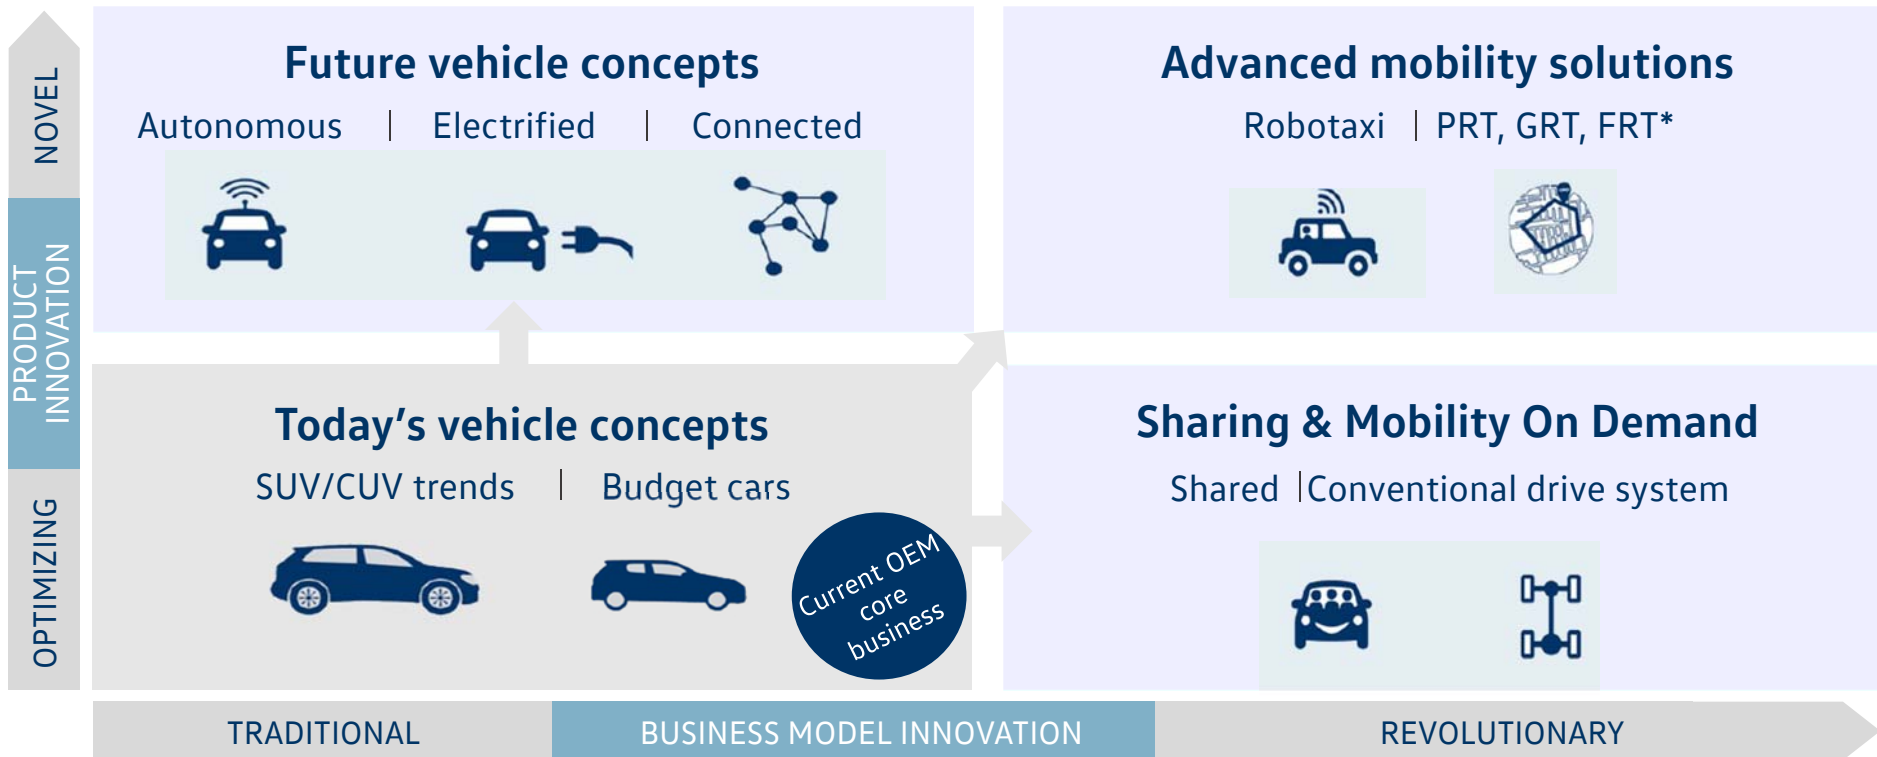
NOVEL

PRODUCT INNOVATION

OPTIMIZING

Future vehicle concepts

Autonomous | Electrified | Connected

Advanced mobility solutions

Robotaxi | PRT, GRT, FRT*

Today's vehicle concepts

SUV/CUV trends | Budget cars

Current OEM core business

Sharing & Mobility On Demand

Shared |Conventional drive system

TRADITIONAL

BUSINESS MODEL INNOVATION

REVOLUTIONARY